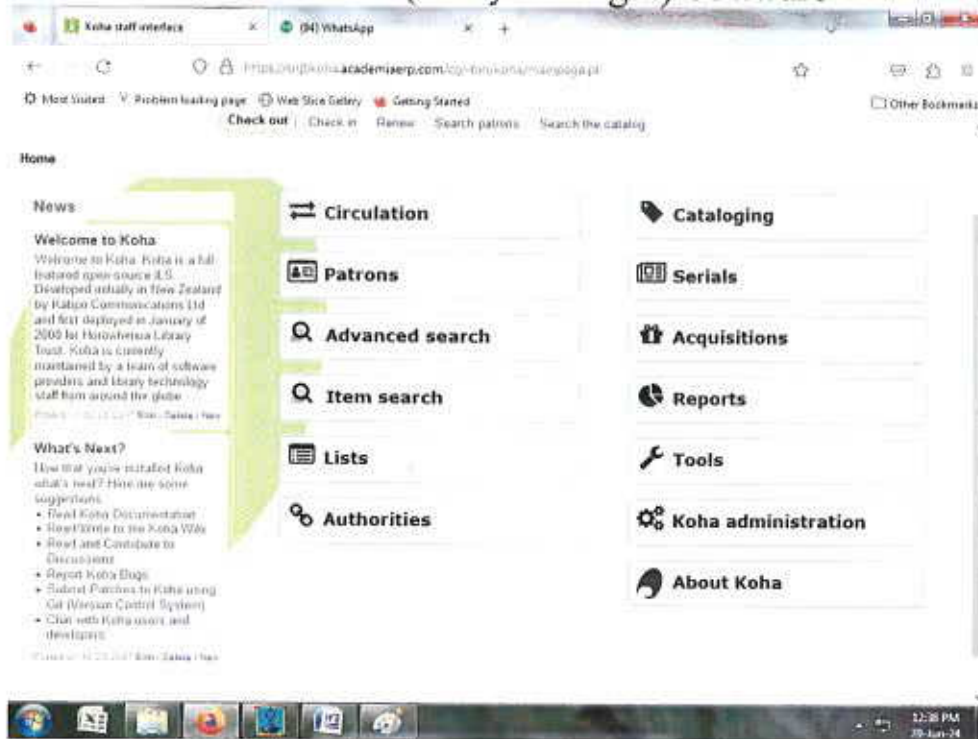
Koha staff interface | (94) WhatsApp

https://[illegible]academiaerp.com/cgi-bin/koha/mainpage.pl

Most Visited | Problem loading page | Web Slice Gallery | Getting Started | Other Bookmarks

Check out | Check in | Renew | Search patrons | Search the catalog

Home

News

Welcome to Koha

Welcome to Koha. Koha is a full featured open-source ILS. Developed initially in New Zealand by Katipo Communications Ltd and first deployed in January of 2000 for Horowhenua Library Trust. Koha is currently maintained by a team of software providers and library technology staff from around the globe.

Posted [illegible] Edit | Delete | New

What's Next?

Now that you've installed Koha, what's next? Here are some suggestions:
• Read Koha Documentation
• Read/Write to the Koha Wiki
• Read and Contribute to Discussions
• Report Koha Bugs
• Submit Patches to Koha using Git (Version Control System)
• Chat with Koha users and developers

Posted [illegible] Edit | Delete | New

Circulation

Patrons

Advanced search

Item search

Lists

Authorities

Cataloging

Serials

Acquisitions

Reports

Tools

Koha administration

About Koha

12:38 PM
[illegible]-Jun-24